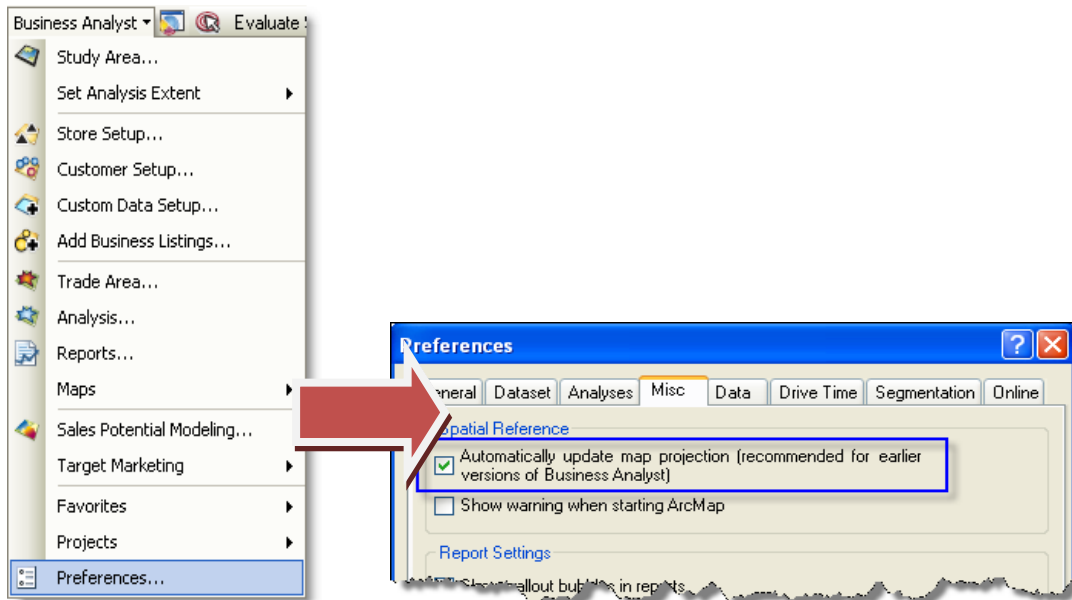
Business Analyst ▾ Evaluate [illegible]

Study Area...
Set Analysis Extent
Store Setup...
Customer Setup...
Custom Data Setup...
Add Business Listings...
Trade Area...
Analysis...
Reports...
Maps
Sales Potential Modeling...
Target Marketing
Favorites
Projects
Preferences...

Preferences

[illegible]eneral | Dataset | Analyses | Misc | Data | Drive Time | Segmentation | Online

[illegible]patial Reference
Automatically update map projection (recommended for earlier versions of Business Analyst)
Show warning when starting ArcMap

Report Settings
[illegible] callout bub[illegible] in rep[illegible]